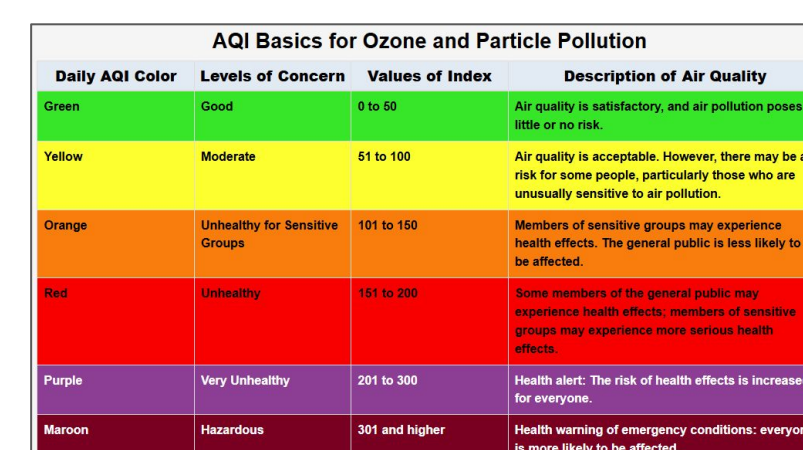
AQI Basics for Ozone and Particle Pollution

| Daily AQI Color | Levels of Concern | Values of Index | Description of Air Quality |
|---|---|---|---|
| Green | Good | 0 to 50 | Air quality is satisfactory, and air pollution poses little or no risk. |
| Yellow | Moderate | 51 to 100 | Air quality is acceptable. However, there may be a risk for some people, particularly those who are unusually sensitive to air pollution. |
| Orange | Unhealthy for Sensitive Groups | 101 to 150 | Members of sensitive groups may experience health effects. The general public is less likely to be affected. |
| Red | Unhealthy | 151 to 200 | Some members of the general public may experience health effects; members of sensitive groups may experience more serious health effects. |
| Purple | Very Unhealthy | 201 to 300 | Health alert: The risk of health effects is increase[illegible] for everyone. |
| Maroon | Hazardous | 301 and higher | Health warning of emergency conditions: everyo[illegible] is more likely to be affected. |